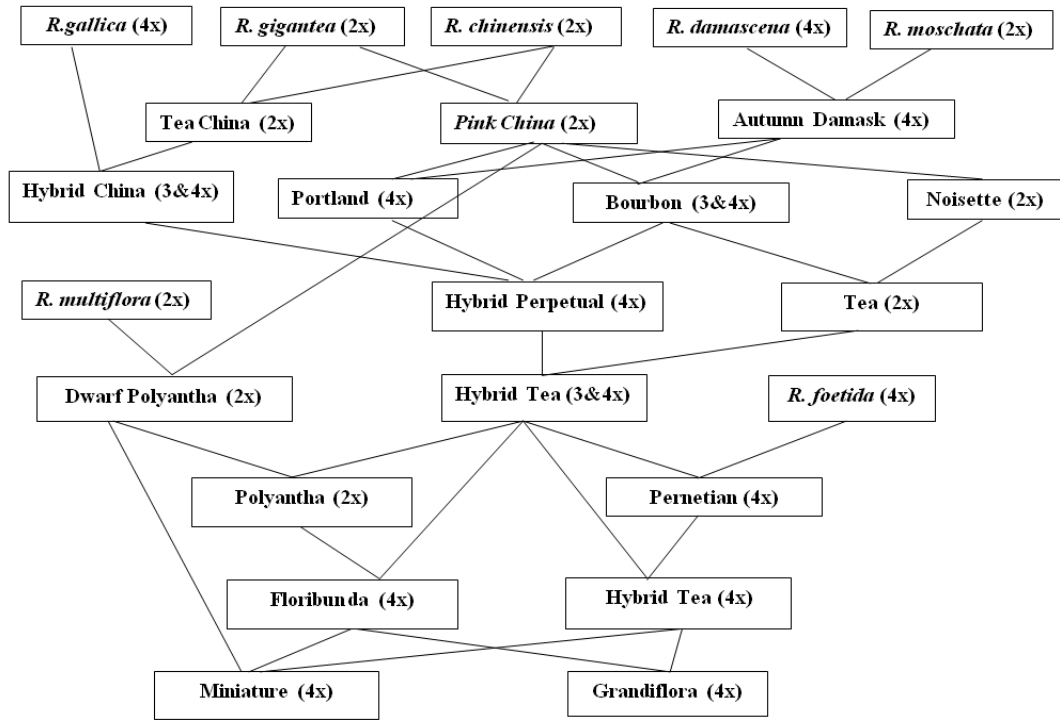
R.gallica (4x)
R. gigantea (2x)
R. chinensis (2x)
R. damascena (4x)
R. moschata (2x)

Tea China (2x)
Pink China (2x)
Autumn Damask (4x)

Hybrid China (3&4x)
Portland (4x)
Bourbon (3&4x)
Noisette (2x)

R. multiflora (2x)
Hybrid Perpetual (4x)
Tea (2x)

Dwarf Polyantha (2x)
Hybrid Tea (3&4x)
R. foetida (4x)

Polyantha (2x)
Pernetian (4x)

Floribunda (4x)
Hybrid Tea (4x)

Miniature (4x)
Grandiflora (4x)